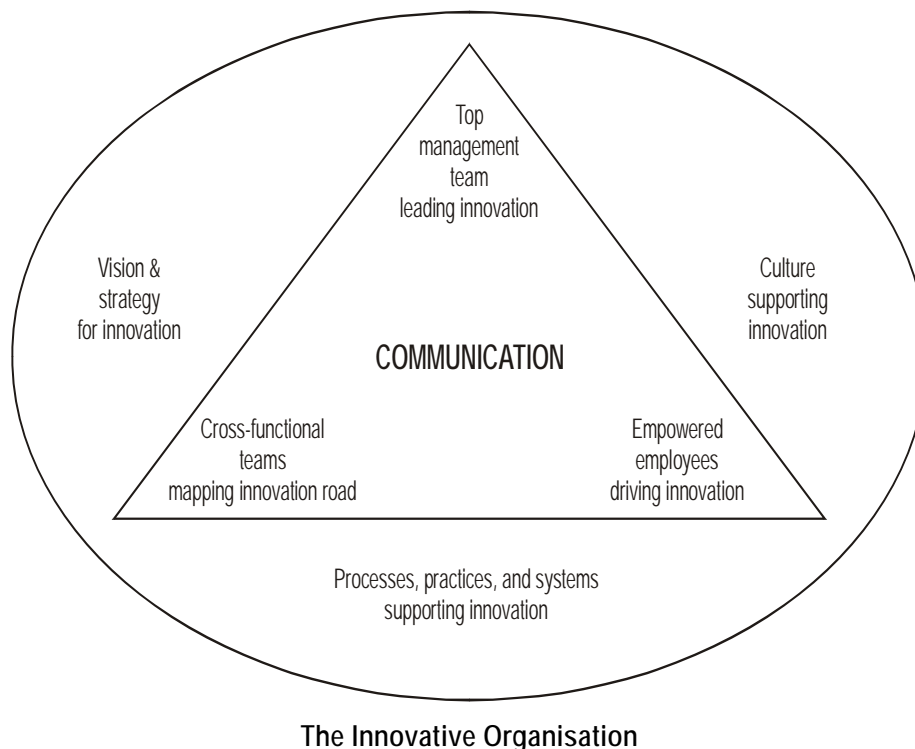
Top management team leading innovation

Vision & strategy for innovation

Culture supporting innovation

COMMUNICATION

Cross-functional teams mapping innovation road

Empowered employees driving innovation

Processes, practices, and systems supporting innovation

The Innovative Organisation